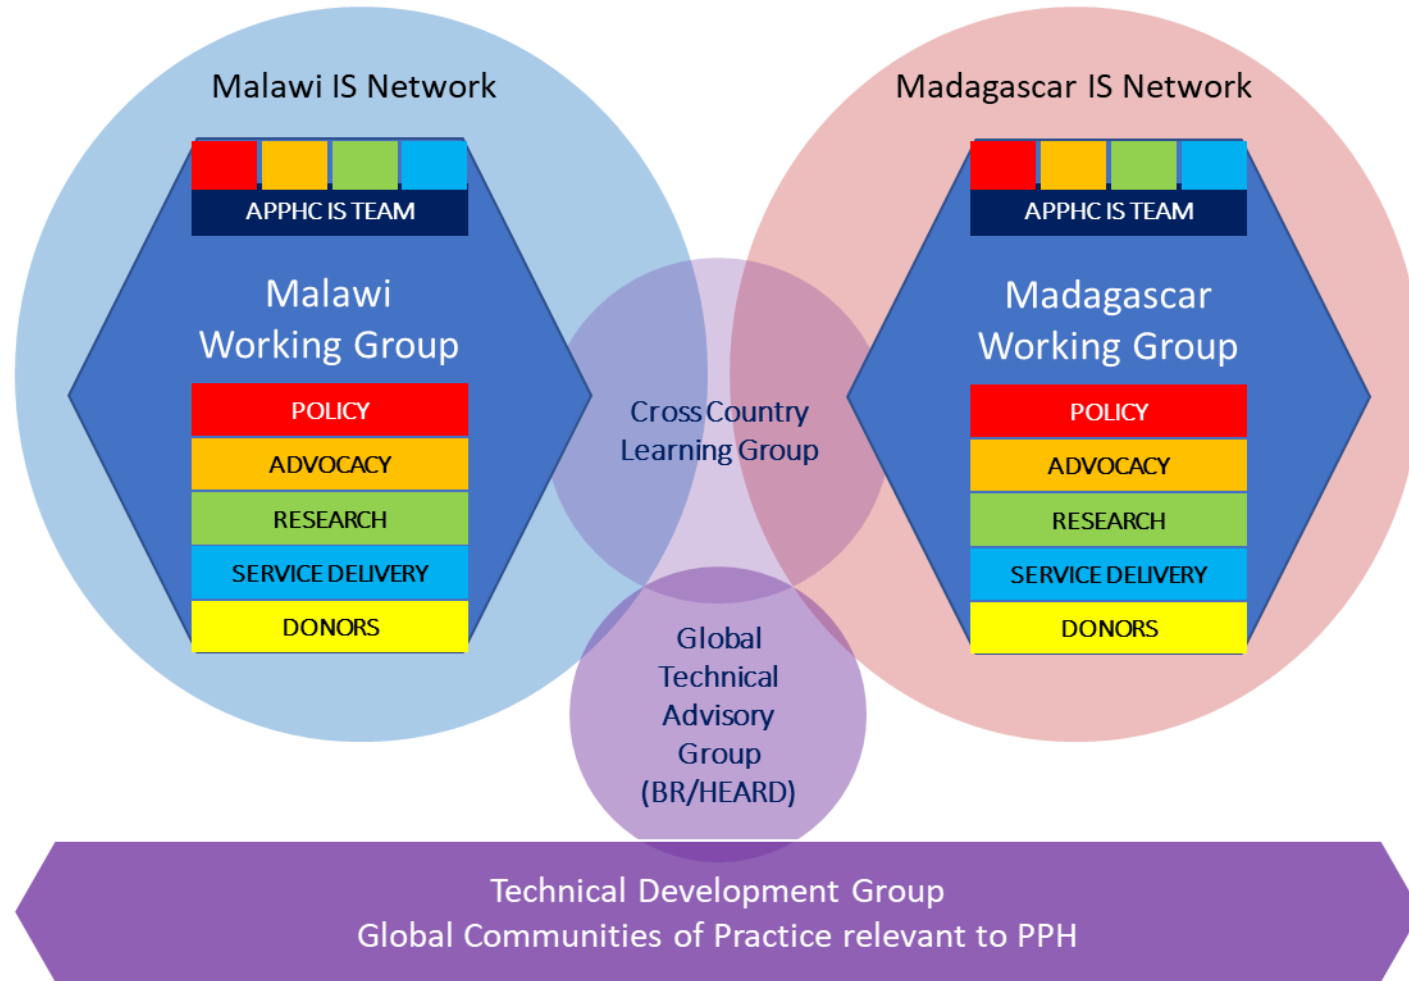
Malawi IS Network

APPHC IS TEAM

Malawi Working Group

POLICY

ADVOCACY

RESEARCH

SERVICE DELIVERY

DONORS

Madagascar IS Network

APPHC IS TEAM

Madagascar Working Group

POLICY

ADVOCACY

RESEARCH

SERVICE DELIVERY

DONORS

Cross Country Learning Group

Global Technical Advisory Group (BR/HEARD)

Technical Development Group
Global Communities of Practice relevant to PPH